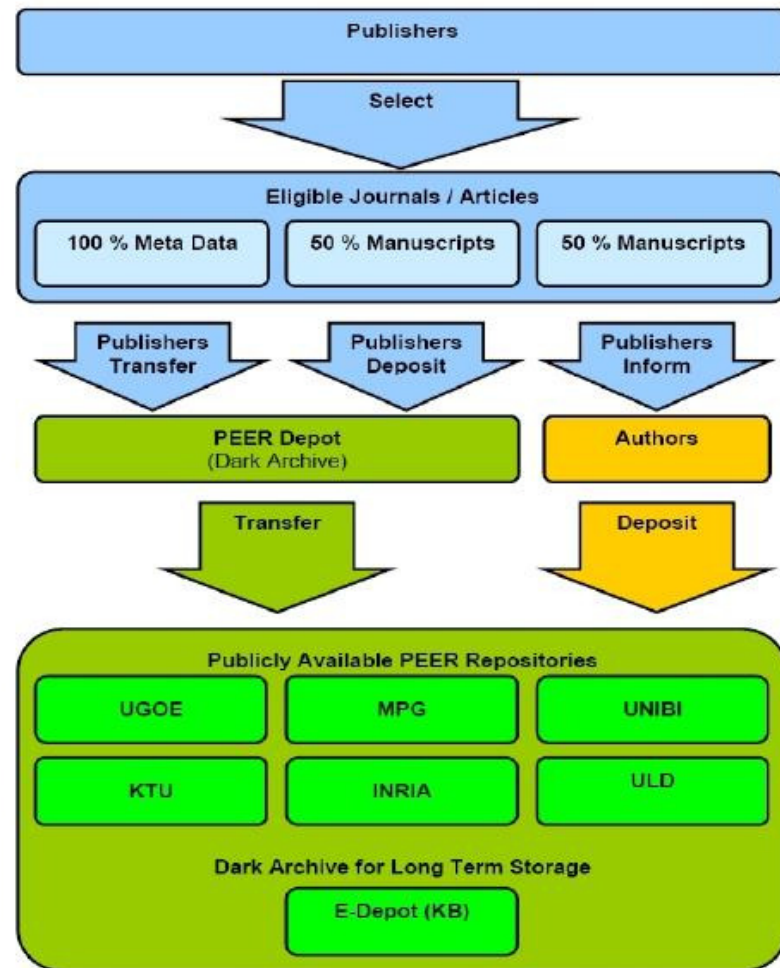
Publishers

Select

Eligible Journals / Articles

100 % Meta Data

50 % Manuscripts

50 % Manuscripts

Publishers Transfer

Publishers Deposit

Publishers Inform

PEER Depot (Dark Archive)

Authors

Transfer

Deposit

Publicly Available PEER Repositories

UGOE

MPG

UNIBI

KTU

INRIA

ULD

Dark Archive for Long Term Storage

E-Depot (KB)